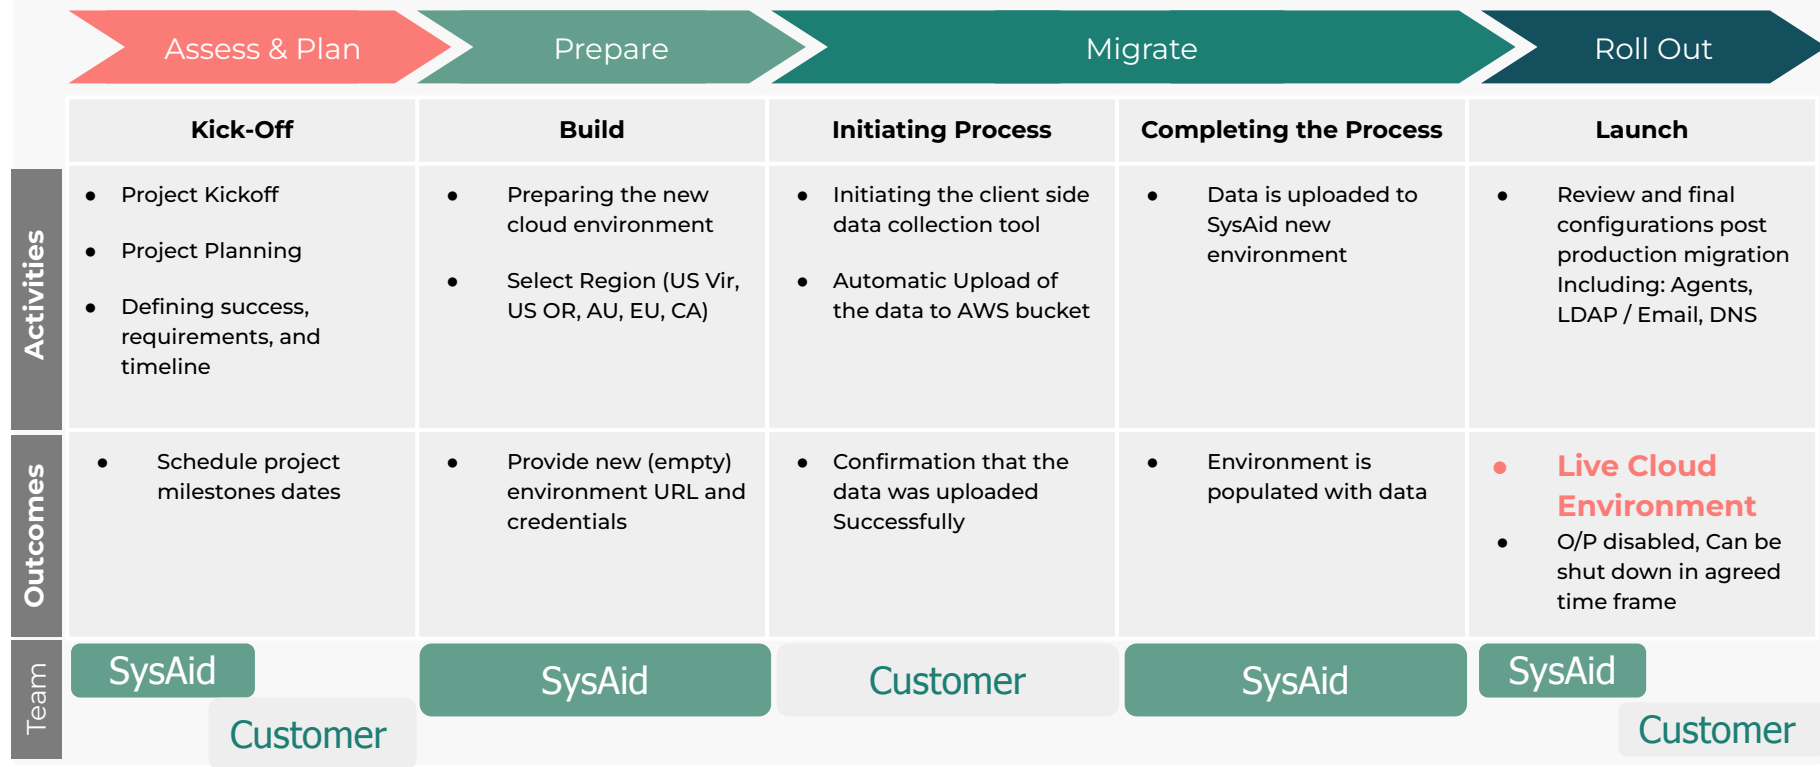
Assess & Plan | Prepare | Migrate | Roll Out

| | Kick-Off | Build | Initiating Process | Completing the Process | Launch |
|---|---|---|---|---|---|
| Activities | • Project Kickoff<br>• Project Planning<br>• Defining success, requirements, and timeline | • Preparing the new cloud environment<br>• Select Region (US Vir, US OR, AU, EU, CA) | • Initiating the client side data collection tool<br>• Automatic Upload of the data to AWS bucket | • Data is uploaded to SysAid new environment | • Review and final configurations post production migration Including: Agents, LDAP / Email, DNS |
| Outcomes | • Schedule project milestones dates | • Provide new (empty) environment URL and credentials | • Confirmation that the data was uploaded Successfully | • Environment is populated with data | • Live Cloud Environment<br>• O/P disabled, Can be shut down in agreed time frame |
| Team | SysAid<br>Customer | SysAid | Customer | SysAid | SysAid<br>Customer |